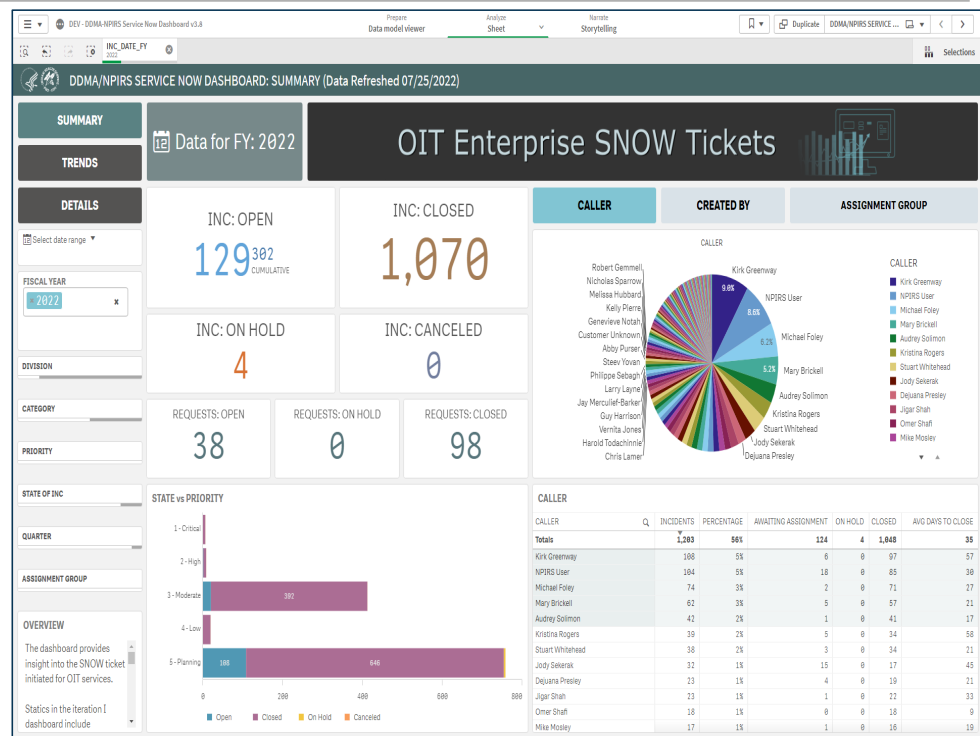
DEV - DDMA-NPIRS Service Now Dashboard v3.8

Prepare
Data model viewer

Analyze
Sheet

Narrate
Storytelling

Duplicate

DDMA/NPIRS SERVICE ...

INC_DATE_FY
2022

Selections

DDMA/NPIRS SERVICE NOW DASHBOARD: SUMMARY (Data Refreshed 07/25/2022)

SUMMARY

TRENDS

DETAILS

Data for FY: 2022

OIT Enterprise SNOW Tickets

Select date range

FISCAL YEAR
2022

DIVISION

CATEGORY

PRIORITY

STATE OF INC

QUARTER

ASSIGNMENT GROUP

OVERVIEW

The dashboard provides insight into the SNOW ticket initiated for OIT services.

Statics in the iteration I dashboard include

INC: OPEN
129
302
CUMULATIVE

INC: CLOSED
1,070

INC: ON HOLD
4

INC: CANCELED
0

REQUESTS: OPEN
38

REQUESTS: ON HOLD
0

REQUESTS: CLOSED
98

CALLER

CREATED BY

ASSIGNMENT GROUP

CALLER

Robert Gemmell
Nicholas Sparrow
Melissa Hubbard
Kelly Pierre
Genevieve Notah
Customer Unknown
Abby Purser
Steev Yovan
Philippe Sebagh
Larry Layne
Jay Mercullef-Barker
Guy Harrison
Vernita Jones
Harold Todachinnie
Chris Lamer
Kirk Greenway
9.0%
NPIRS User
8.6%
Michael Foley
6.2%
Mary Brickell
5.2%
Audrey Solimon
Kristina Rogers
Stuart Whitehead
Jody Sekerak
Dejuana Presley

CALLER
Kirk Greenway
NPIRS User
Michael Foley
Mary Brickell
Audrey Solimon
Kristina Rogers
Stuart Whitehead
Jody Sekerak
Dejuana Presley
Jigar Shah
Omer Shafi
Mike Mosley

STATE vs PRIORITY

1 - Critical
2 - High
3 - Moderate
4 - Low
5 - Planning

302
108
646

0
200
400
600
800

Open
Closed
On Hold
Canceled

CALLER

| CALLER | INCIDENTS | PERCENTAGE | AWAITING ASSIGNMENT | ON HOLD | CLOSED | AVG DAYS TO CLOSE |
|---|---|---|---|---|---|---|
| Totals | 1,203 | 56% | 124 | 4 | 1,048 | 35 |
| Kirk Greenway | 108 | 5% | 6 | 0 | 97 | 57 |
| NPIRS User | 104 | 5% | 18 | 0 | 85 | 30 |
| Michael Foley | 74 | 3% | 2 | 0 | 71 | 27 |
| Mary Brickell | 62 | 3% | 5 | 0 | 57 | 21 |
| Audrey Solimon | 42 | 2% | 1 | 0 | 41 | 17 |
| Kristina Rogers | 39 | 2% | 5 | 0 | 34 | 58 |
| Stuart Whitehead | 38 | 2% | 3 | 0 | 34 | 21 |
| Jody Sekerak | 32 | 1% | 15 | 0 | 17 | 45 |
| Dejuana Presley | 23 | 1% | 4 | 0 | 19 | 21 |
| Jigar Shah | 23 | 1% | 1 | 0 | 22 | 33 |
| Omer Shafi | 18 | 1% | 0 | 0 | 18 | 9 |
| Mike Mosley | 17 | 1% | 1 | 0 | 16 | 19 |